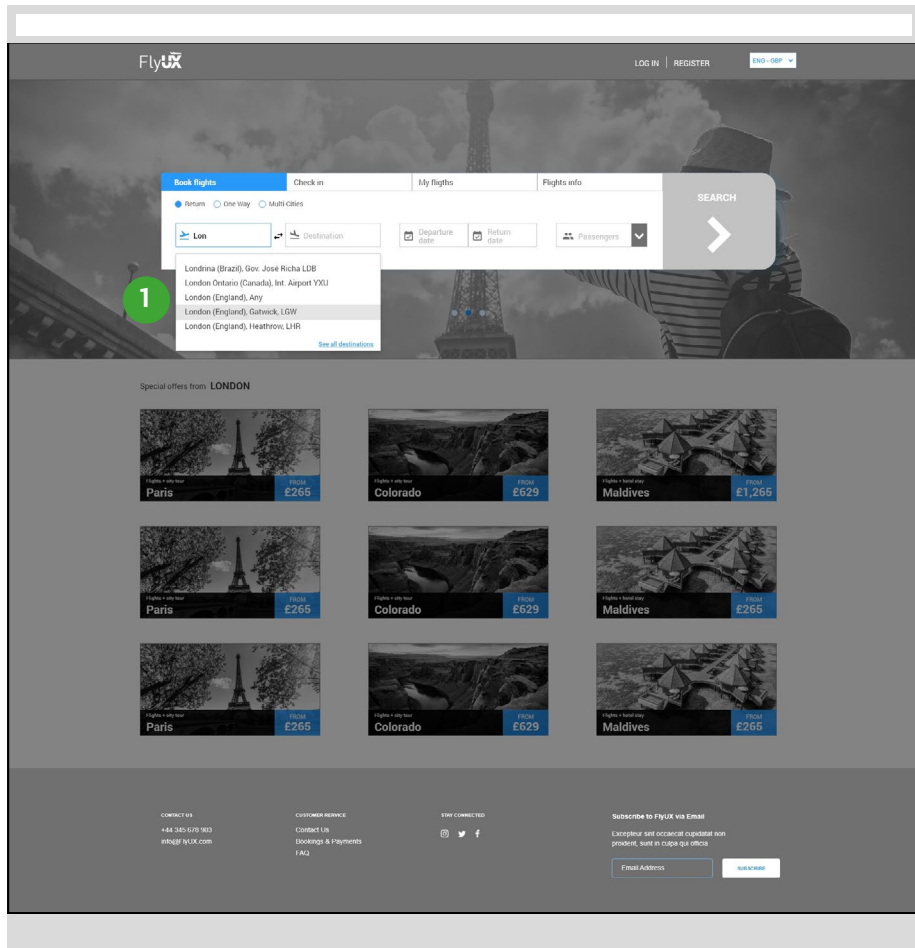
FlyUX

LOG IN | REGISTER

ENG - GBP

Book flights | Check in | My fligths | Flights info

Return One Way Multi-Cities

Lon

Destination

Departure date

Return date

Passengers

SEARCH

Londrina (Brazil), Gov. José Richa LDB
London Ontario (Canada), Int. Airport YXU
London (England), Any
London (England), Gatwick, LGW
London (England), Heathrow, LHR

See all destinations

1

Special offers from LONDON

Flights + city tour
Paris
FROM
£265

Flights + city tour
Colorado
FROM
£629

Flights + hotel stay
Maldives
FROM
£1,265

Flights + city tour
Paris
FROM
£265

Flights + city tour
Colorado
FROM
£629

Flights + hotel stay
Maldives
FROM
£265

Flights + city tour
Paris
FROM
£265

Flights + city tour
Colorado
FROM
£629

Flights + hotel stay
Maldives
FROM
£265

CONTACT US
+44 345 678 903
info@FlyUX.com

CUSTOMER SERVICE
Contact Us
Bookings & Payments
FAQ

STAY CONNECTED

Subscribe to FlyUX via Email
Excepteur sint occaecat cupidatat non proident, sunt in culpa qui officia

Email Address

SUBSCRIBE